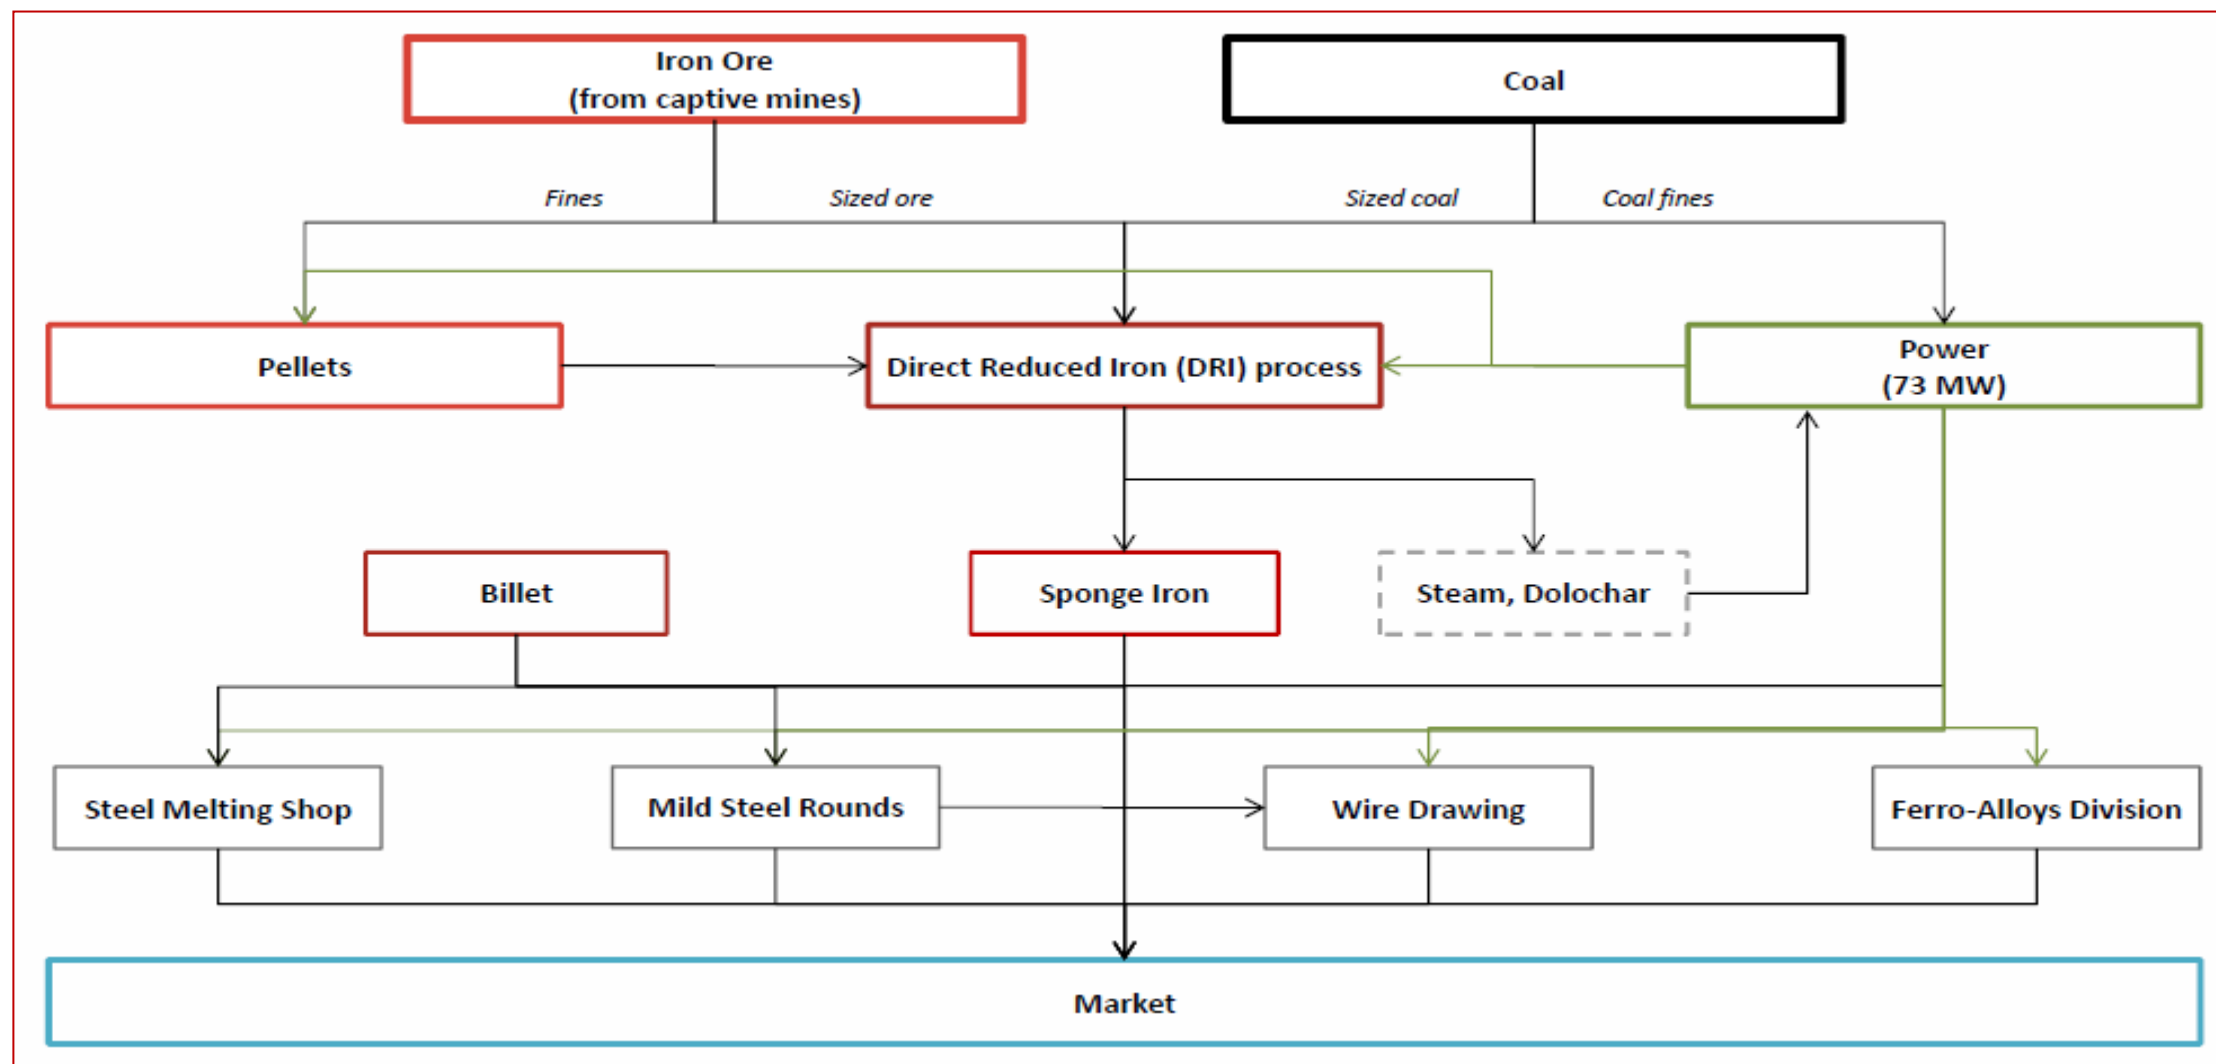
Iron Ore
(from captive mines)

Coal

Fines

Sized ore

Sized coal

Coal fines

Pellets

Direct Reduced Iron (DRI) process

Power
(73 MW)

Billet

Sponge Iron

Steam, Dolochar

Steel Melting Shop

Mild Steel Rounds

Wire Drawing

Ferro-Alloys Division

Market